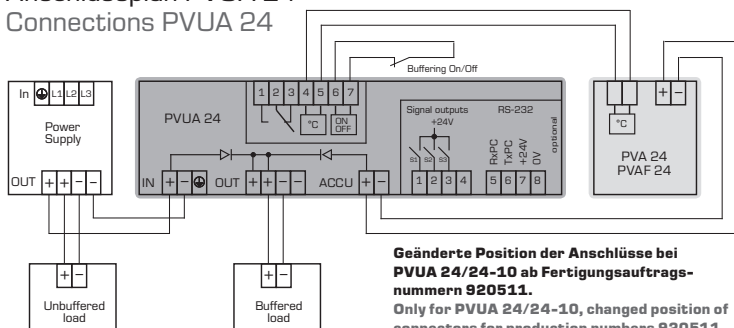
Anschlussplan PVUA 24
Connections PVUA 24

In
L1 L2 L3
Power Supply
OUT + + − −

PVUA 24
1 2 3 4 5 6 7
°C
ON OFF
Buffering On/Off
Signal outputs +24V
S1 S2 S3
RS-232
RxPC TxPC +24V 0V
optional
1 2 3 4 5 6 7 8
IN + −
OUT + + − −
ACCU + −

°C
+ −
PVA 24
PVAF 24

+ −
Unbuffered load

+ −
Buffered load

Geänderte Position der Anschlüsse bei PVUA 24/24-10 ab Fertigungsauftragsnummern 920511.
Only for PVUA 24/24-10, changed position of connectors for production numbers 920511.